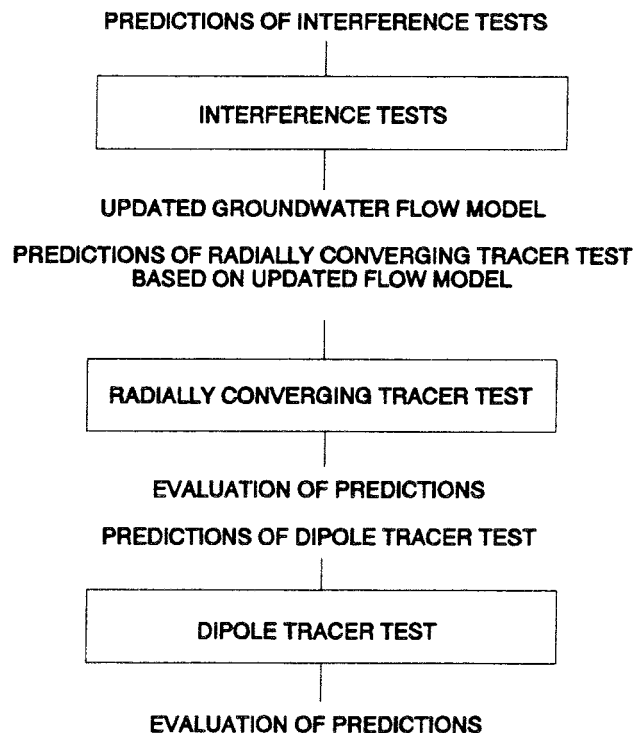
PREDICTIONS OF INTERFERENCE TESTS

INTERFERENCE TESTS

UPDATED GROUNDWATER FLOW MODEL

PREDICTIONS OF RADIALLY CONVERGING TRACER TEST BASED ON UPDATED FLOW MODEL

RADIALLY CONVERGING TRACER TEST

EVALUATION OF PREDICTIONS

PREDICTIONS OF DIPOLE TRACER TEST

DIPOLE TRACER TEST

EVALUATION OF PREDICTIONS